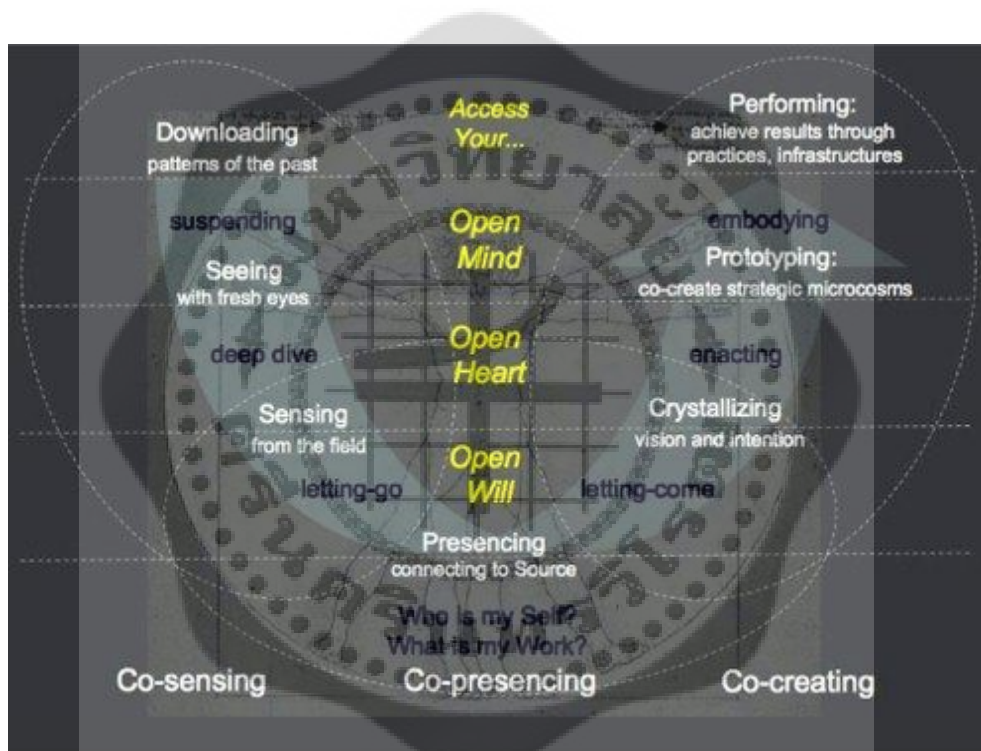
Access Your...

Downloading
patterns of the past

Performing:
achieve results through practices, infrastructures

suspending

Open Mind

embodying

Seeing
with fresh eyes

Prototyping:
co-create strategic microcosms

deep dive

Open Heart

enacting

Sensing
from the field

Crystallizing
vision and intention

Open Will

letting-go

letting-come

Presencing
connecting to Source

Who is my Self?
What is my Work?

Co-sensing

Co-presencing

Co-creating